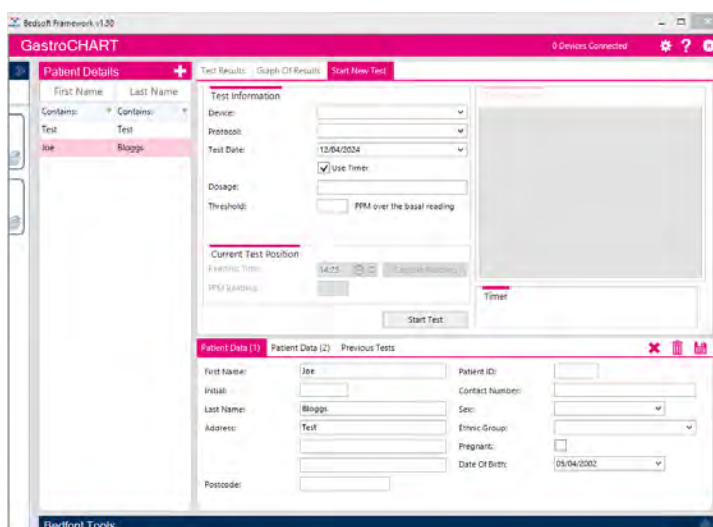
Bedsoft Framework v1.30

GastroCHART

0 Devices Connected

Patient Details

First Name | Last Name

Contains: | Contains:

Test | Test

Joe | Bloggs

Test Results | Graph Of Results | Start New Test

Test Information

Device:

Protocol:

Test Date: 12/04/2024

Use Timer

Dosage:

Threshold: PPM over the basal reading

Current Test Position

Reading Time: 14:25

Capture Reading

PPM Reading:

Start Test

Timer

Patient Data (1) | Patient Data (2) | Previous Tests

First Name: Joe

Initial:

Last Name: Bloggs

Address: Test

Postcode:

Patient ID:

Contact Number:

Sex:

Ethnic Group:

Pregnant:

Date Of Birth: 05/04/2002

Bedfont Tools